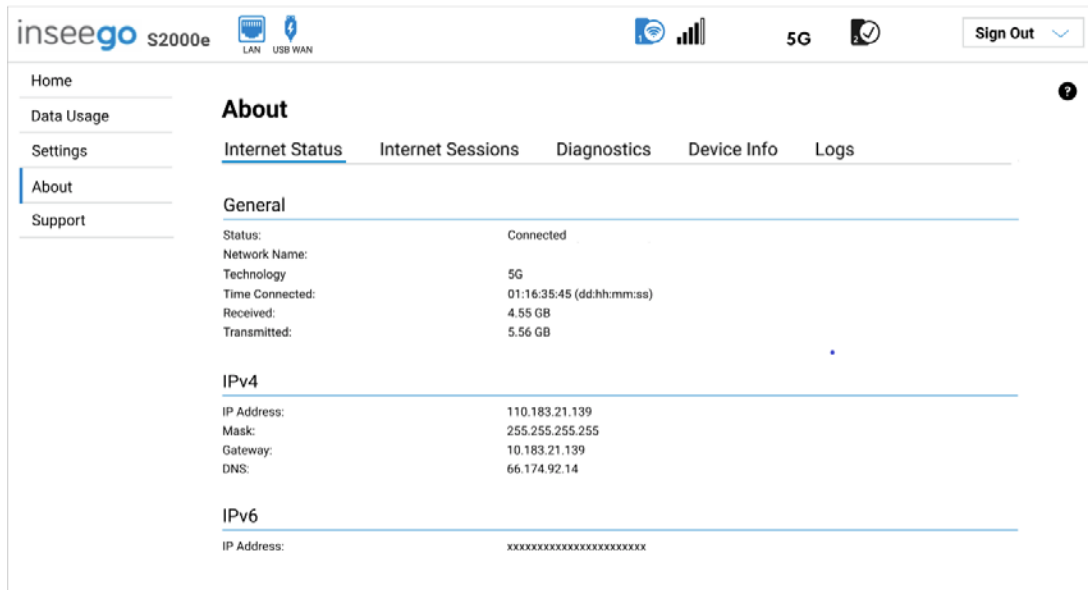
inseego S2000e LAN USB WAN 5G Sign Out

Home
Data Usage
Settings
About
Support

?

About

Internet Status Internet Sessions Diagnostics Device Info Logs

General

| | |
|---|---|
| Status: | Connected |
| Network Name: | |
| Technology | 5G |
| Time Connected: | 01:16:35:45 (dd:hh:mm:ss) |
| Received: | 4.55 GB |
| Transmitted: | 5.56 GB |

IPv4

| | |
|---|---|
| IP Address: | 110.183.21.139 |
| Mask: | 255.255.255.255 |
| Gateway: | 10.183.21.139 |
| DNS: | 66.174.92.14 |

IPv6

| | |
|---|---|
| IP Address: | xxxxxxxxxxxxxxxxxxxxxxx |